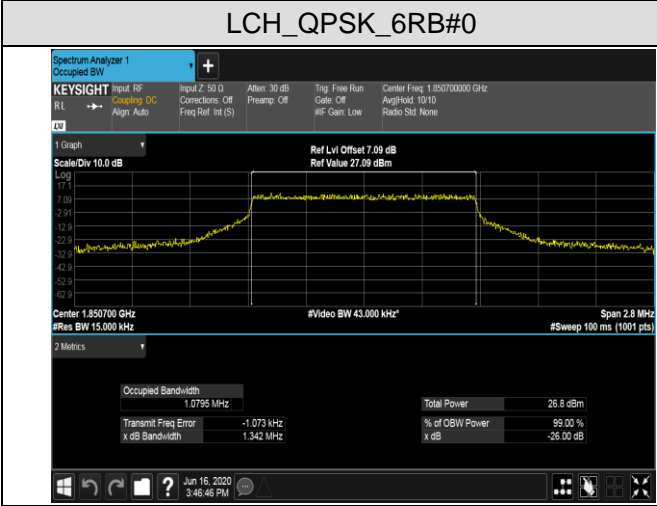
LCH_QPSK_6RB#0

Spectrum Analyzer 1
Occupied BW

KEYSIGHT
RL
LXI
Input: RF
Coupling: DC
Align: Auto
Input Z: 50 Ω
Corrections: Off
Freq Ref: Int (S)
Atten: 30 dB
Preamp: Off
Trig: Free Run
Gate: Off
#IF Gain: Low
Center Freq: 1.850700000 GHz
Avg|Hold: 10/10
Radio Std: None

1 Graph
Scale/Div 10.0 dB
Ref Lvl Offset 7.09 dB
Ref Value 27.09 dBm
Log
17.1
7.09
-2.91
-12.9
-22.9
-32.9
-42.9
-52.9
-62.9
Center 1.850700 GHz
#Res BW 15.000 kHz
#Video BW 43.000 kHz*
Span 2.8 MHz
#Sweep 100 ms (1001 pts)

2 Metrics

| Occupied Bandwidth | |
|---|---|
| 1.0795 MHz | |
| Transmit Freq Error | -1.073 kHz |
| x dB Bandwidth | 1.342 MHz |

| Total Power | 26.8 dBm |
|---|---|
| % of OBW Power | 99.00 % |
| x dB | -26.00 dB |

Jun 16, 2020
3:46:46 PM